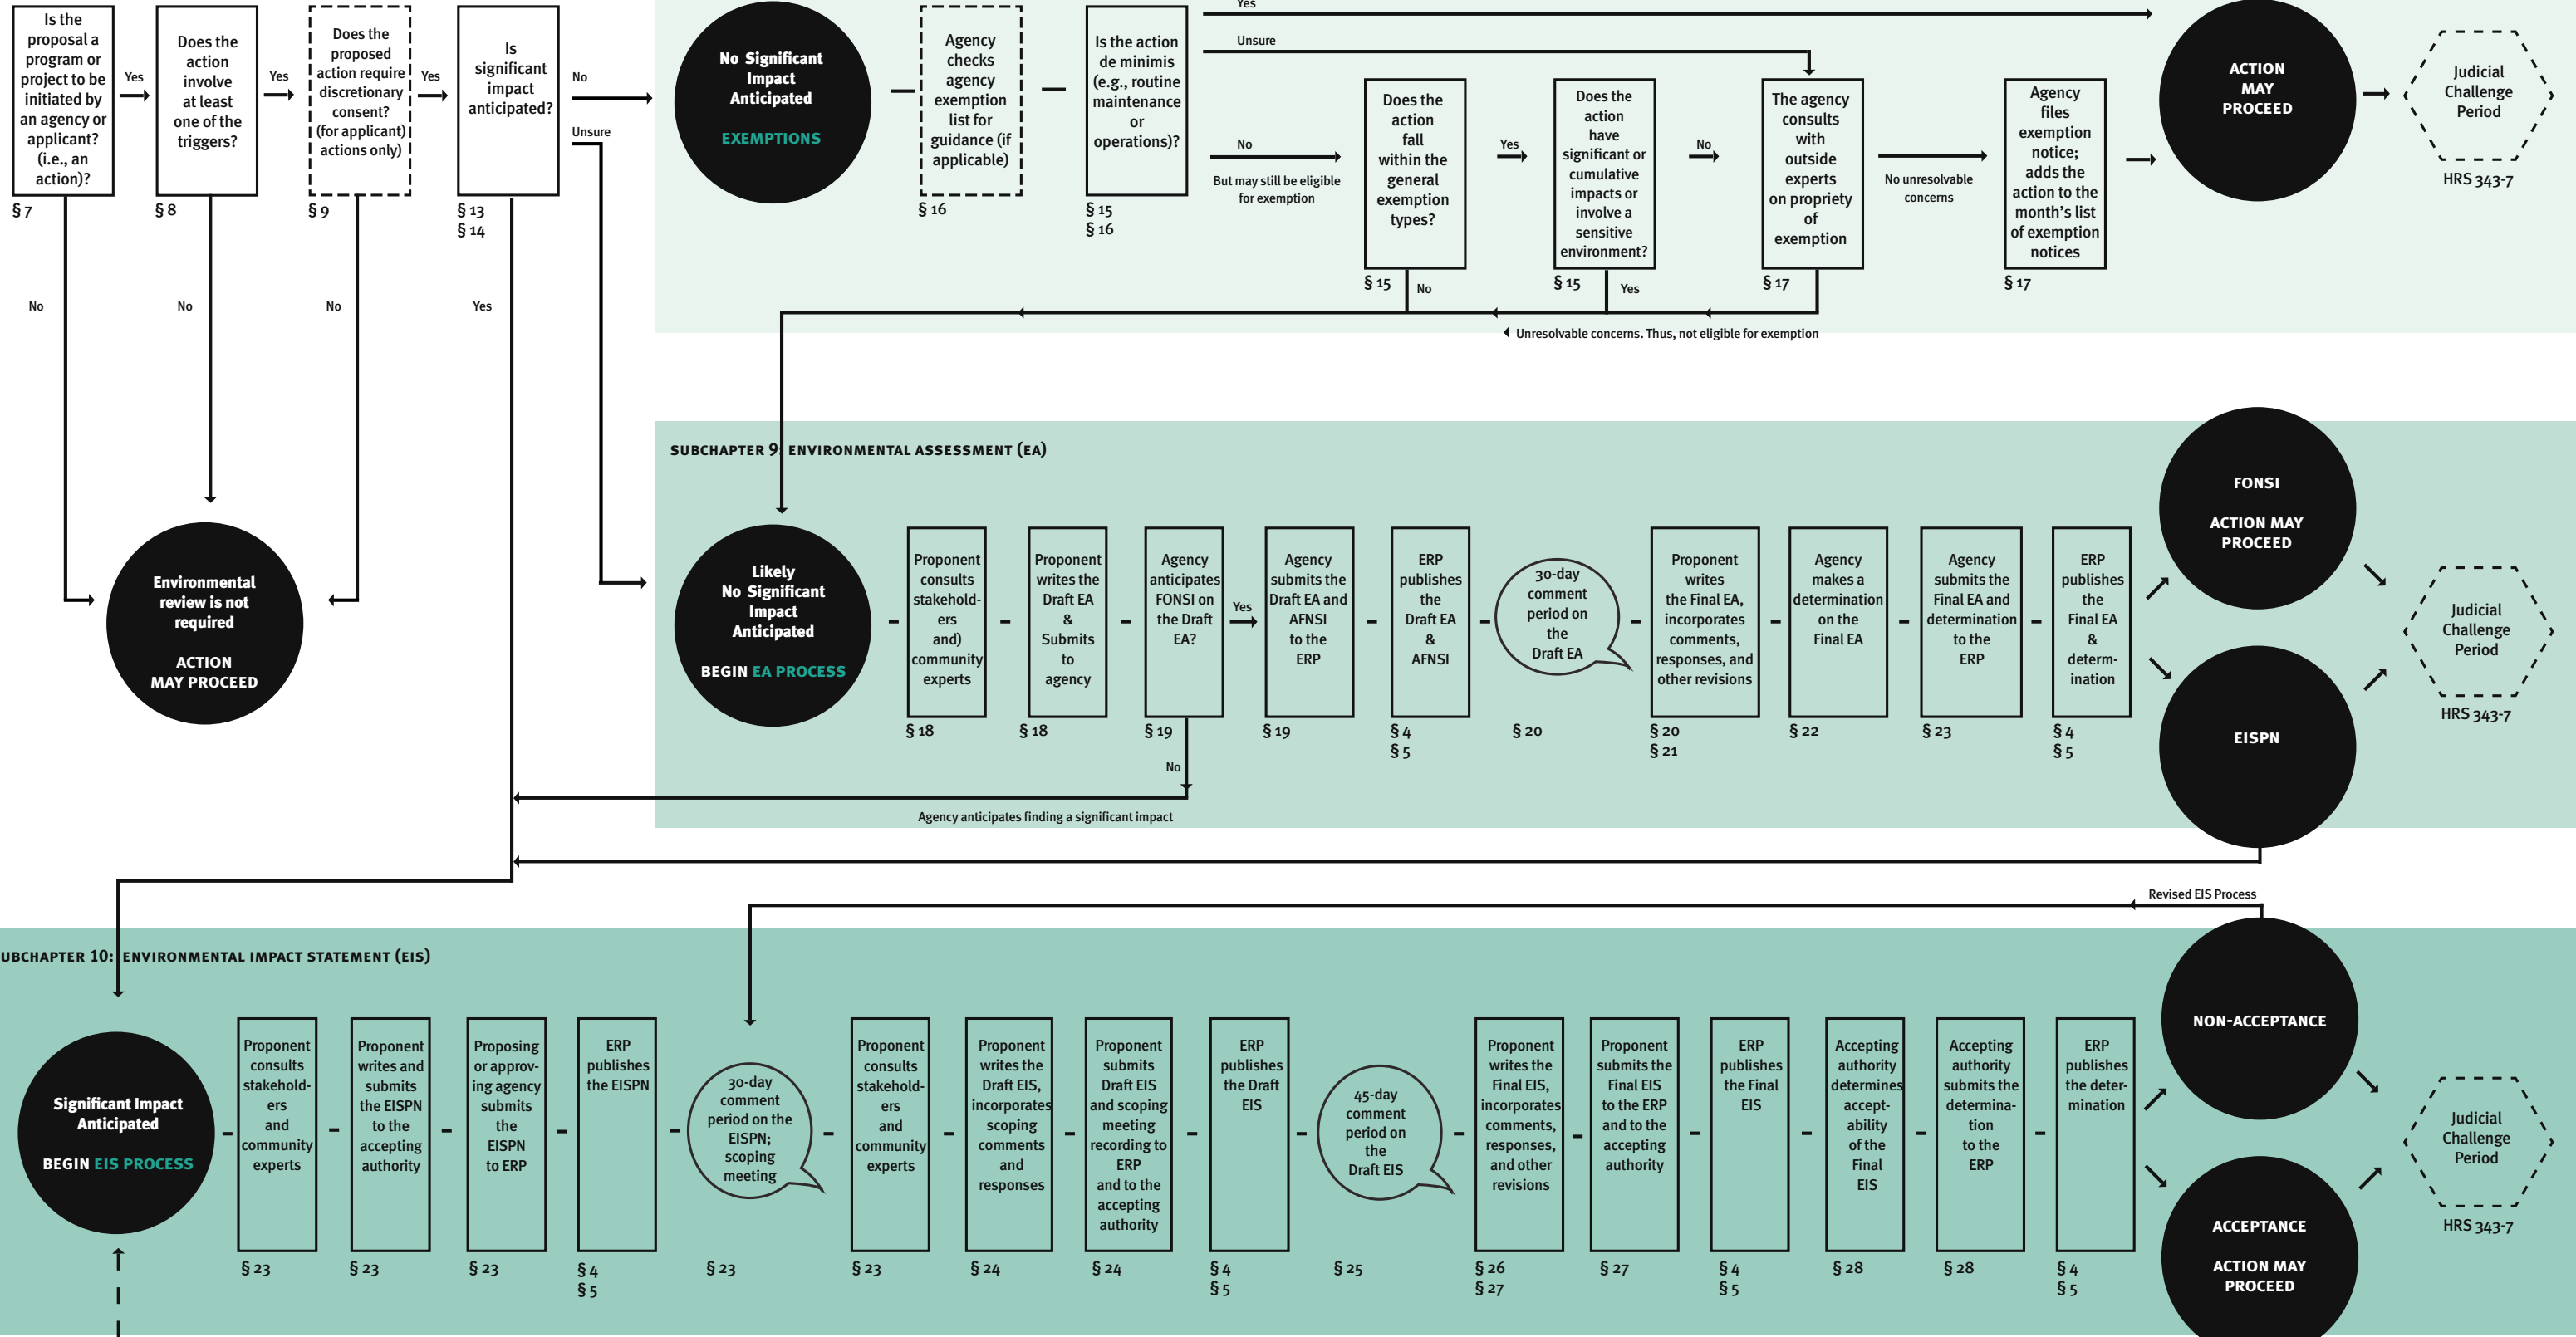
Is the proposal a program or project to be initiated by an agency or applicant? (i.e., an action)?
§ 7

Yes

Does the action involve at least one of the triggers?
§ 8

Yes

Does the proposed action require discretionary consent? (for applicant actions only)
§ 9

Yes

Is significant impact anticipated?
§ 13
§ 14

No

Unsure

No

No

No

Yes

No Significant Impact Anticipated

EXEMPTIONS

Agency checks agency exemption list for guidance (if applicable)
§ 16

Is the action de minimis (e.g., routine maintenance or operations)?
§ 15
§ 16

Yes

Unsure

No

But may still be eligible for exemption

Does the action fall within the general exemption types?
§ 15

No

Yes

Does the action have significant or cumulative impacts or involve a sensitive environment?
§ 15

Yes

No

The Agency consults with outside experts on propriety of exemption
§ 17

No unresolvable concerns

Agency files exemption notice; adds the action to the month's list of exemption notices
§ 17

Unresolvable concerns. Thus, not eligible for exemption

ACTION MAY PROCEED

Judicial Challenge Period

HRS 343-7

Environmental review is not required

ACTION MAY PROCEED

SUBCHAPTER 9: ENVIRONMENTAL ASSESSMENT (EA)

Likely No Significant Impact Anticipated

BEGIN EA PROCESS

Proponent consults stakeholders and) community experts
§ 18

Proponent writes the Draft EA & Submits to agency
§ 18

Agency anticipates FONSI on the Draft EA?
§ 19

Yes

No

Agency submits the Draft EA and AFNSI to the ERP
§ 19

ERP publishes the Draft EA & AFNSI
§ 4
§ 5

30-day comment period on the Draft EA
§ 20

Proponent writes the Final EA, incorporates comments, responses, and other revisions
§ 20
§ 21

Agency makes a determination on the Final EA
§ 22

Agency submits the Final EA and determination to the ERP
§ 23

ERP publishes the Final EA & determination
§ 4
§ 5

FONSI

ACTION MAY PROCEED

EISPN

Judicial Challenge Period

HRS 343-7

Agency anticipates finding a significant impact

Revised EIS Process

UBCHAPTER 10: ENVIRONMENTAL IMPACT STATEMENT (EIS)

Significant Impact Anticipated

BEGIN EIS PROCESS

Proponent consults stakeholders and community experts
§ 23

Proponent writes and submits the EISPN to the accepting authority
§ 23

Proposing or approving agency submits the EISPN to ERP
§ 23

ERP publishes the EISPN
§ 4
§ 5

30-day comment period on the EISPN; scoping meeting
§ 23

Proponent consults stakeholders and community experts
§ 23

Proponent writes the Draft EIS, incorporates scoping comments and responses
§ 24

Proponent submits Draft EIS and scoping meeting recording to ERP and to the accepting authority
§ 24

ERP publishes the Draft EIS
§ 4
§ 5

45-day comment period on the Draft EIS
§ 25

Proponent writes the Final EIS, incorporates comments, responses, and other revisions
§ 26
§ 27

Proponent submits the Final EIS to the ERP and to the accepting authority
§ 27

ERP publishes the Final EIS
§ 4
§ 5

Accepting authority determines acceptability of the Final EIS
§ 28

Accepting authority submits the determination to the ERP
§ 28

ERP publishes the determination
§ 4
§ 5

NON-ACCEPTANCE

ACCEPTANCE

ACTION MAY PROCEED

Judicial Challenge Period

HRS 343-7